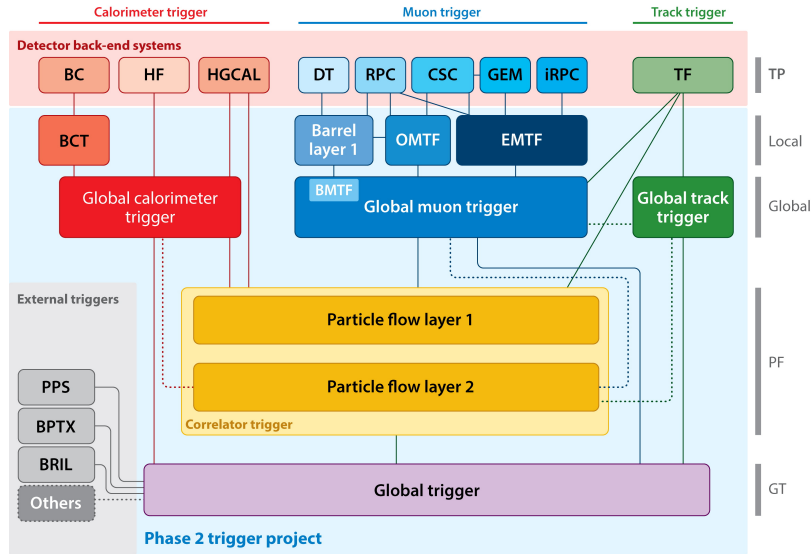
Calorimeter trigger
Muon trigger
Track trigger

Detector back-end systems

BC
HF
HGCAL
DT
RPC
CSC
GEM
iRPC
TF

TP

BCT
Barrel layer 1
OMTF
EMTF

Local

Global calorimeter trigger
BMTF
Global muon trigger
Global track trigger

Global

External triggers

Particle flow layer 1
Particle flow layer 2
Correlator trigger

PF

PPS
BPTX
BRIL
Others

Global trigger

GT

Phase 2 trigger project